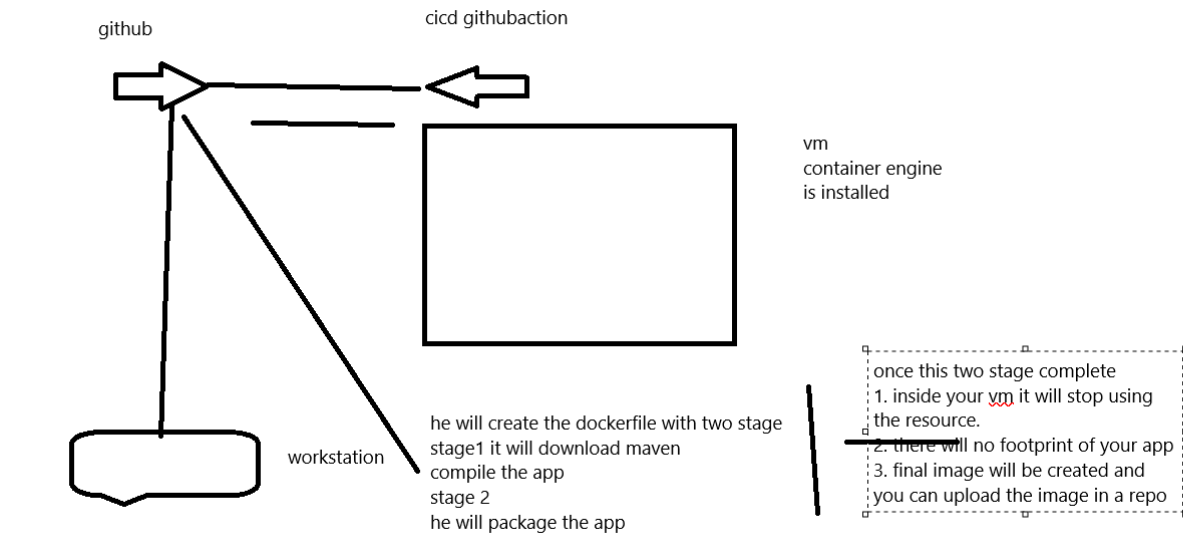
github

cicd githubaction

vm
container engine
is installed

workstation

he will create the dockerfile with two stage
stage1 it will download maven
compile the app
stage 2
he will package the app

once this two stage complete
1. inside your vm it will stop using the resource.
2. there will no footprint of your app
3. final image will be created and you can upload the image in a repo